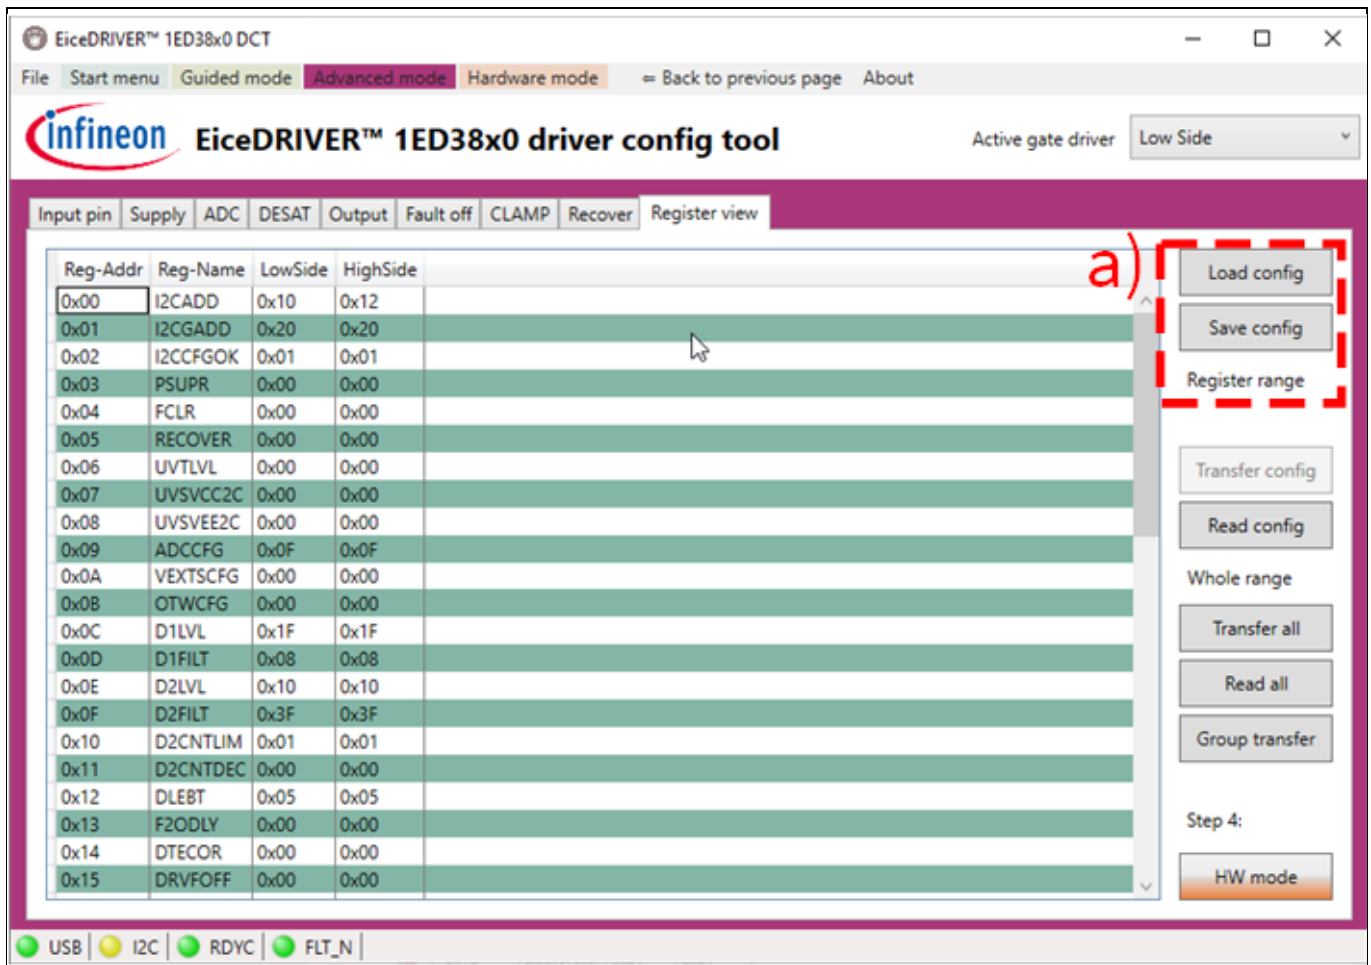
EiceDRIVER™ 1ED38x0 DCT

File Start menu Guided mode Advanced mode Hardware mode ⇐ Back to previous page About

infineon EiceDRIVER™ 1ED38x0 driver config tool

Active gate driver Low Side

Input pin Supply ADC DESAT Output Fault off CLAMP Recover Register view

| Reg-Addr | Reg-Name | LowSide | HighSide |
|---|---|---|---|
| 0x00 | I2CADD | 0x10 | 0x12 |
| 0x01 | I2CGADD | 0x20 | 0x20 |
| 0x02 | I2CCFGOK | 0x01 | 0x01 |
| 0x03 | PSUPR | 0x00 | 0x00 |
| 0x04 | FCLR | 0x00 | 0x00 |
| 0x05 | RECOVER | 0x00 | 0x00 |
| 0x06 | UVTLVL | 0x00 | 0x00 |
| 0x07 | UVSVCC2C | 0x00 | 0x00 |
| 0x08 | UVSVEE2C | 0x00 | 0x00 |
| 0x09 | ADCCFG | 0x0F | 0x0F |
| 0x0A | VEXTSCFG | 0x00 | 0x00 |
| 0x0B | OTWCFG | 0x00 | 0x00 |
| 0x0C | D1LVL | 0x1F | 0x1F |
| 0x0D | D1FILT | 0x08 | 0x08 |
| 0x0E | D2LVL | 0x10 | 0x10 |
| 0x0F | D2FILT | 0x3F | 0x3F |
| 0x10 | D2CNTLIM | 0x01 | 0x01 |
| 0x11 | D2CNTDEC | 0x00 | 0x00 |
| 0x12 | DLEBT | 0x05 | 0x05 |
| 0x13 | F2ODLY | 0x00 | 0x00 |
| 0x14 | DTECOR | 0x00 | 0x00 |
| 0x15 | DRVFOFF | 0x00 | 0x00 |

a)

Load config
Save config
Register range
Transfer config
Read config
Whole range
Transfer all
Read all
Group transfer
Step 4:
HW mode

USB I2C RDYC FLT_N